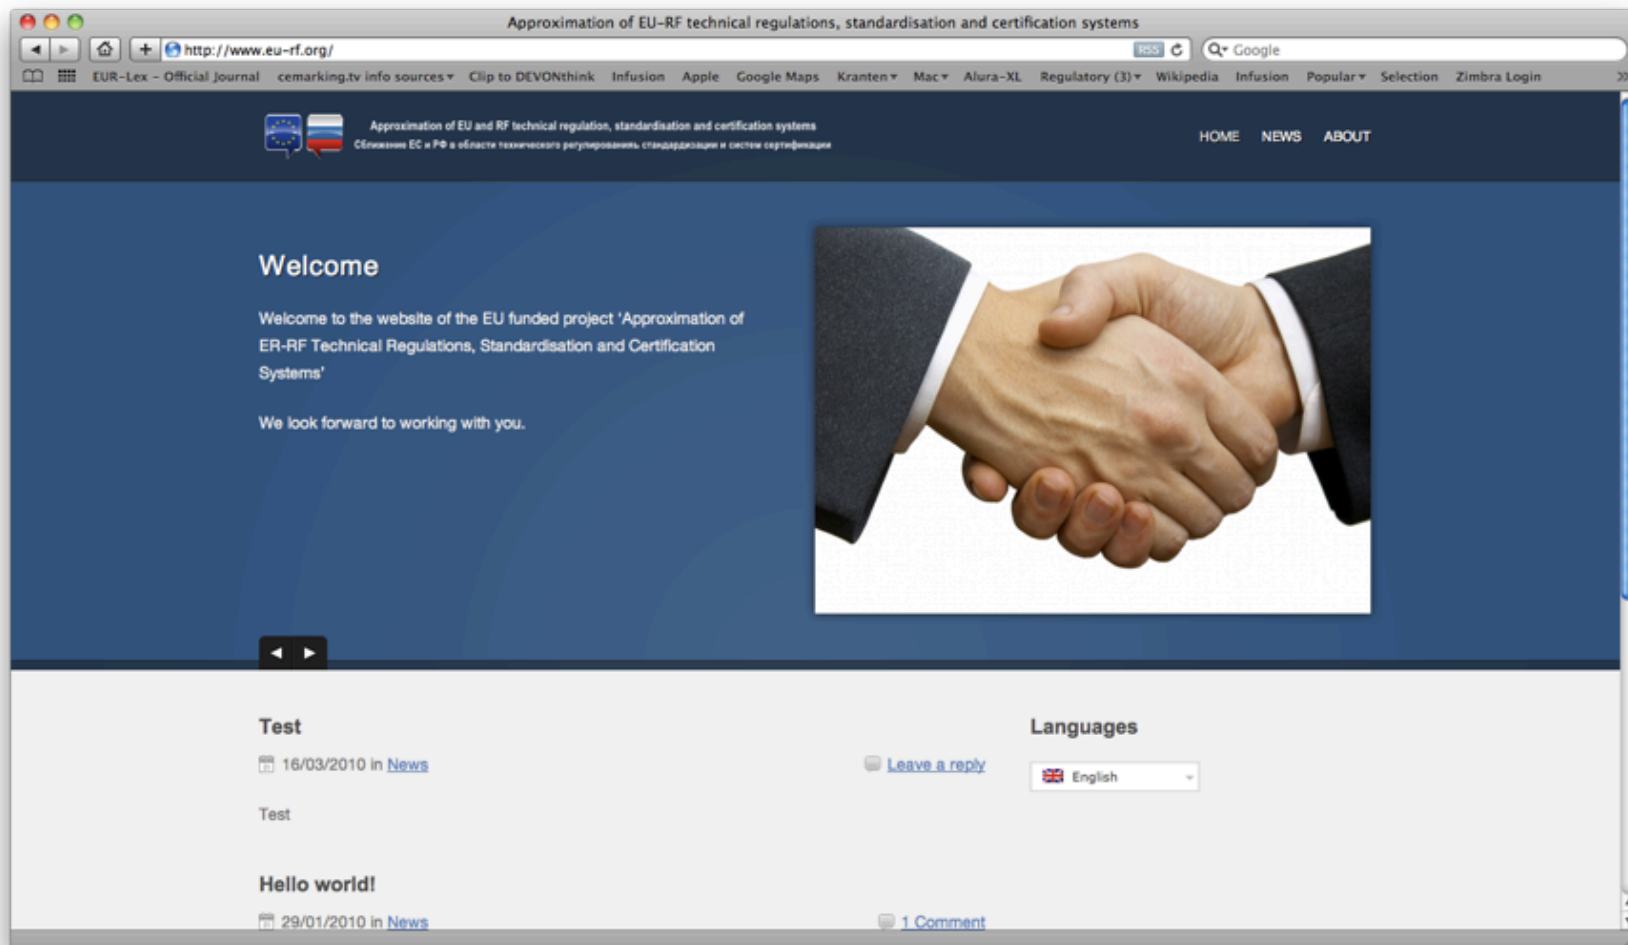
Approximation of EU-RF technical regulations, standardisation and certification systems

http://www.eu-rf.org/

RSS

Google

EUR-Lex - Official Journal cemarking.tv info sources ▾ Clip to DEVONthink Infusion Apple Google Maps Kranten ▾ Mac ▾ Alura-XL Regulatory (3) ▾ Wikipedia Infusion Popular ▾ Selection Zimbra Login

Approximation of EU and RF technical regulation, standardisation and certification systems
Сближение ЕС и РФ в области технического регулирования, стандартизации и систем сертификации

HOME NEWS ABOUT

Welcome

Welcome to the website of the EU funded project 'Approximation of ER-RF Technical Regulations, Standardisation and Certification Systems'

We look forward to working with you.

Test

16/03/2010 in News

Leave a reply

Test

Languages

English

Hello world!

29/01/2010 in News

1 Comment